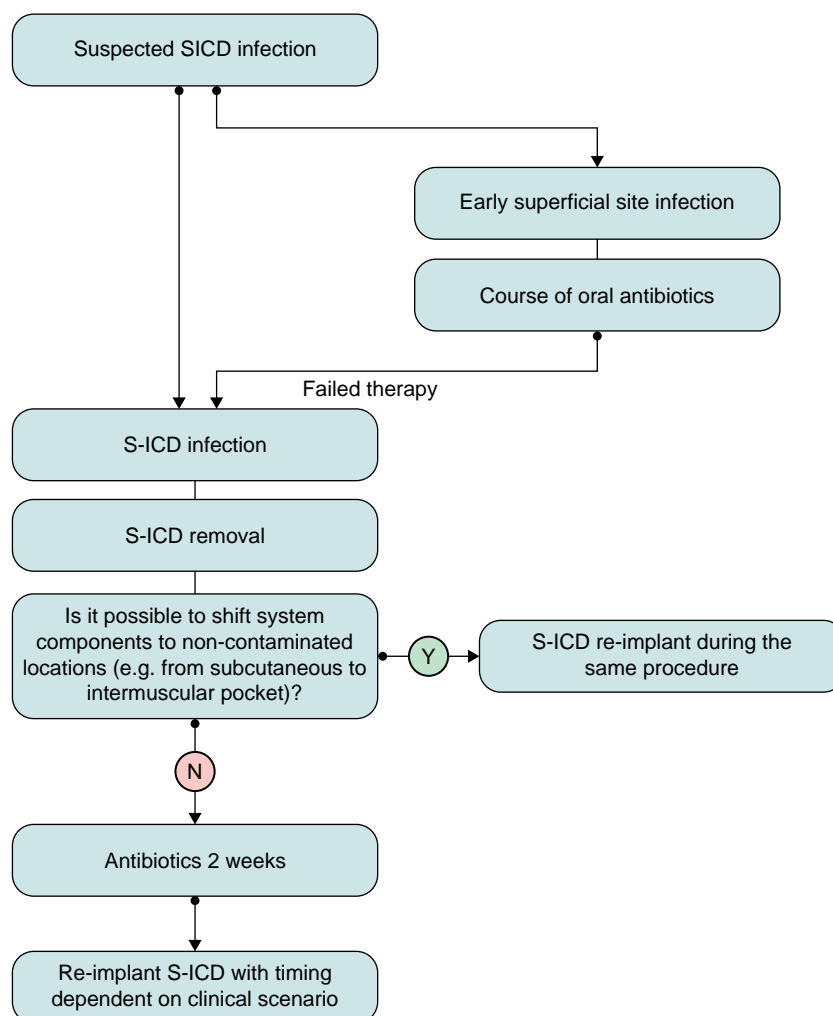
Suspected SICD infection

Early superficial site infection

Course of oral antibiotics

Failed therapy

S-ICD infection

S-ICD removal

Is it possible to shift system components to non-contaminated locations (e.g. from subcutaneous to intermuscular pocket)?

Y

S-ICD re-implant during the same procedure

N

Antibiotics 2 weeks

Re-implant S-ICD with timing dependent on clinical scenario